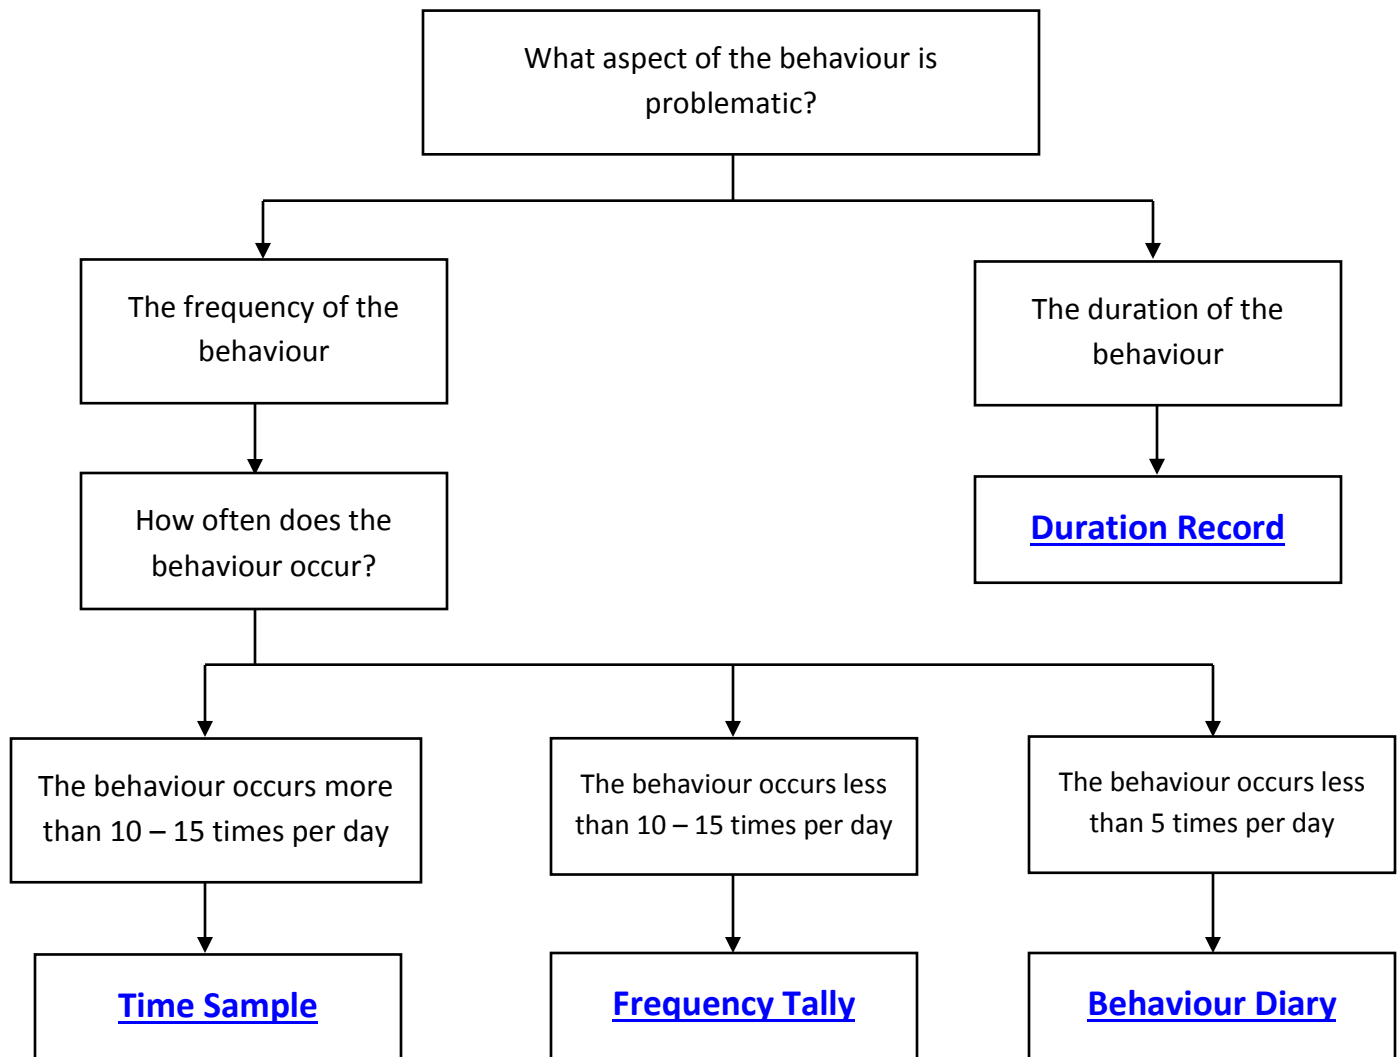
What aspect of the behaviour is problematic?

The frequency of the behaviour

The duration of the behaviour

How often does the behaviour occur?

Duration Record

The behaviour occurs more than 10 – 15 times per day

The behaviour occurs less than 10 – 15 times per day

The behaviour occurs less than 5 times per day

Time Sample

Frequency Tally

Behaviour Diary